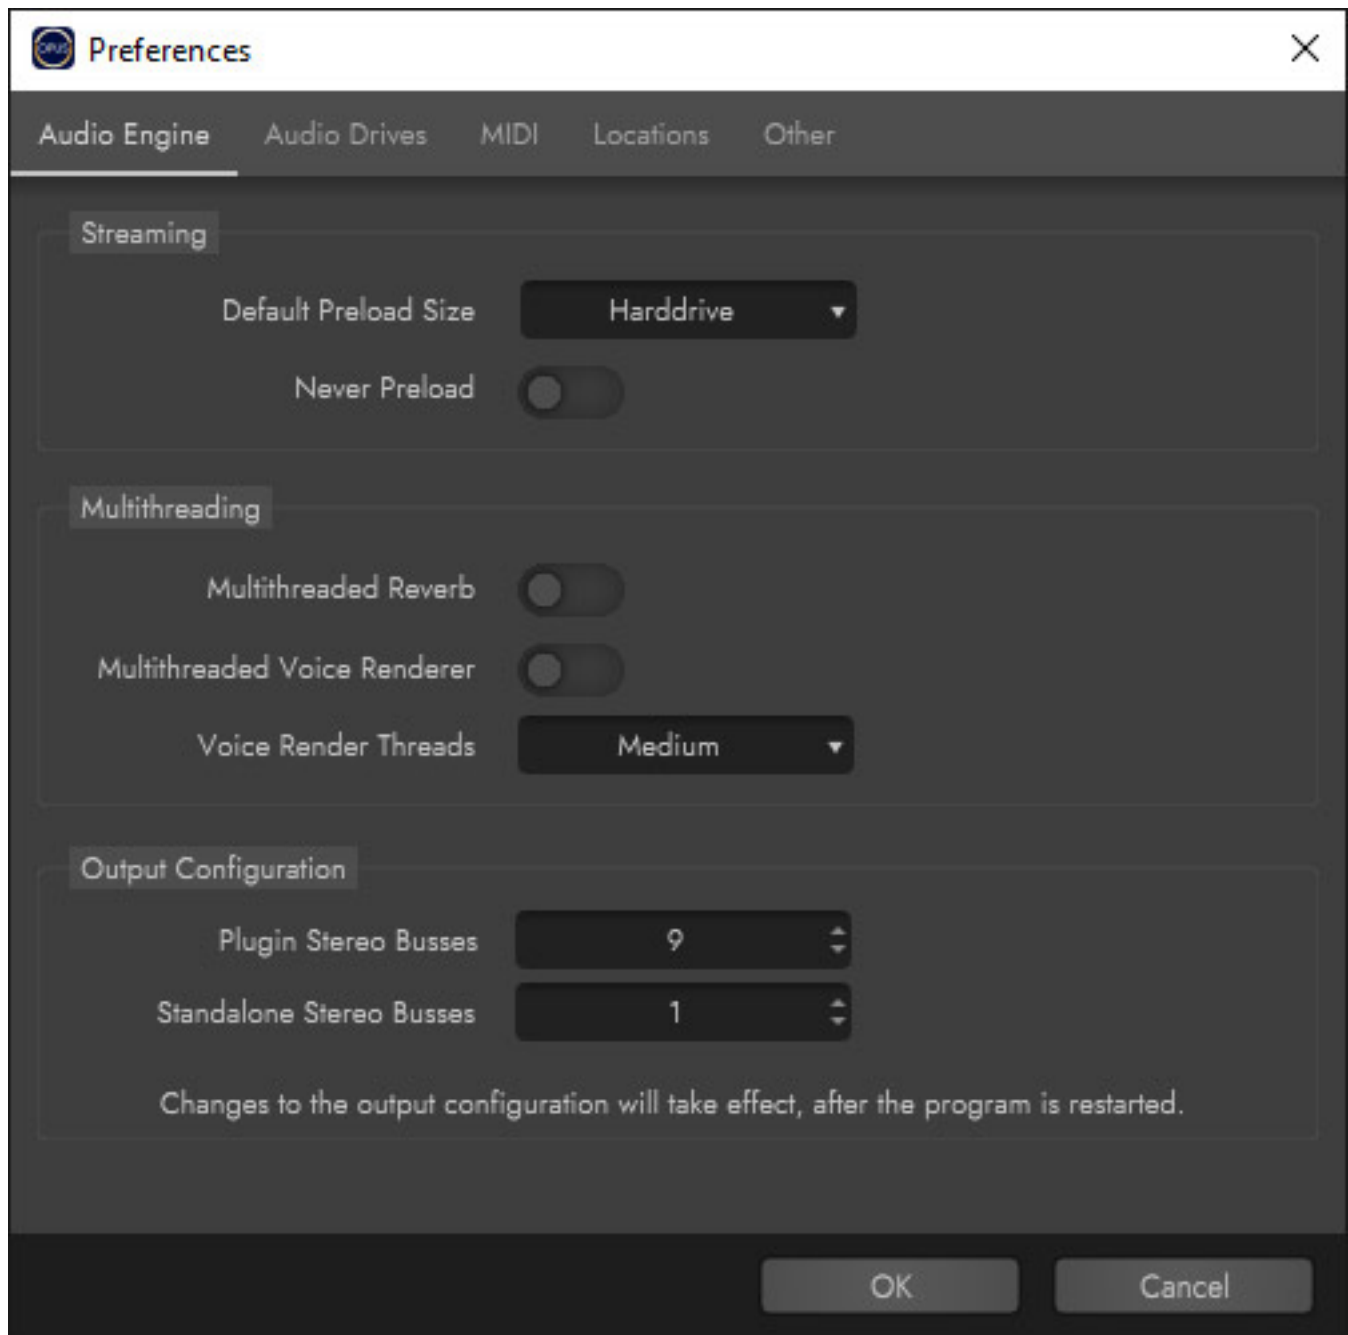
Preferences

Audio Engine Audio Drives MIDI Locations Other

Streaming

Default Preload Size Harddrive

Never Preload

Multithreading

Multithreaded Reverb

Multithreaded Voice Renderer

Voice Render Threads Medium

Output Configuration

Plugin Stereo Busses 9

Standalone Stereo Busses 1

Changes to the output configuration will take effect, after the program is restarted.

OK Cancel